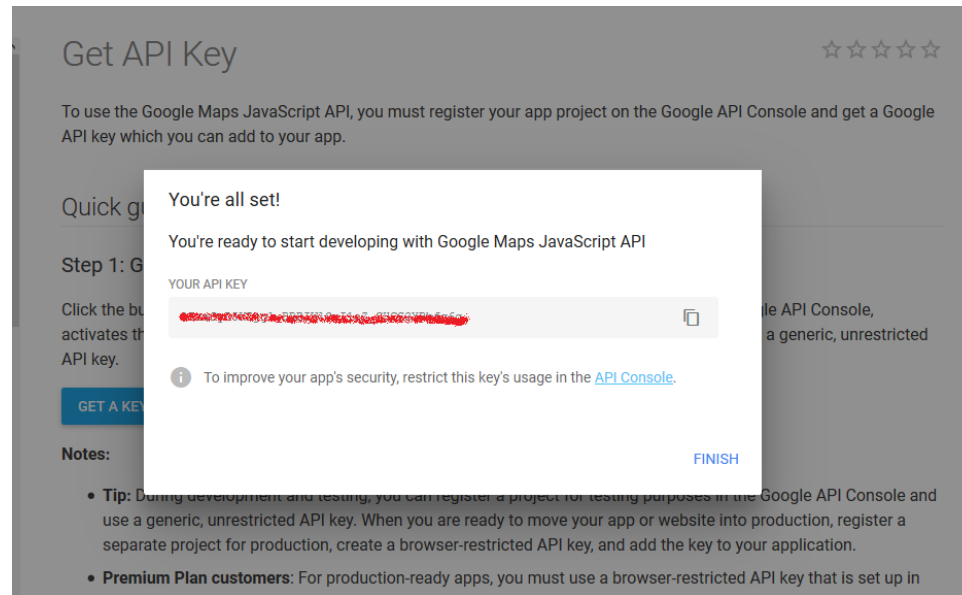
Get API Key

To use the Google Maps JavaScript API, you must register your app project on the Google API Console and get a Google API key which you can add to your app.

Quick gu

Step 1: G

Click the bu gle API Console, activates th a generic, unrestricted API key.

GET A KE

Notes:

You're all set!

You're ready to start developing with Google Maps JavaScript API

YOUR API KEY

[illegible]

To improve your app's security, restrict this key's usage in the API Console.

FINISH

• Tip: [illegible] in the Google API Console and use a generic, unrestricted API key. When you are ready to move your app or website into production, register a separate project for production, create a browser-restricted API key, and add the key to your application.

• Premium Plan customers: For production-ready apps, you must use a browser-restricted API key that is set up in